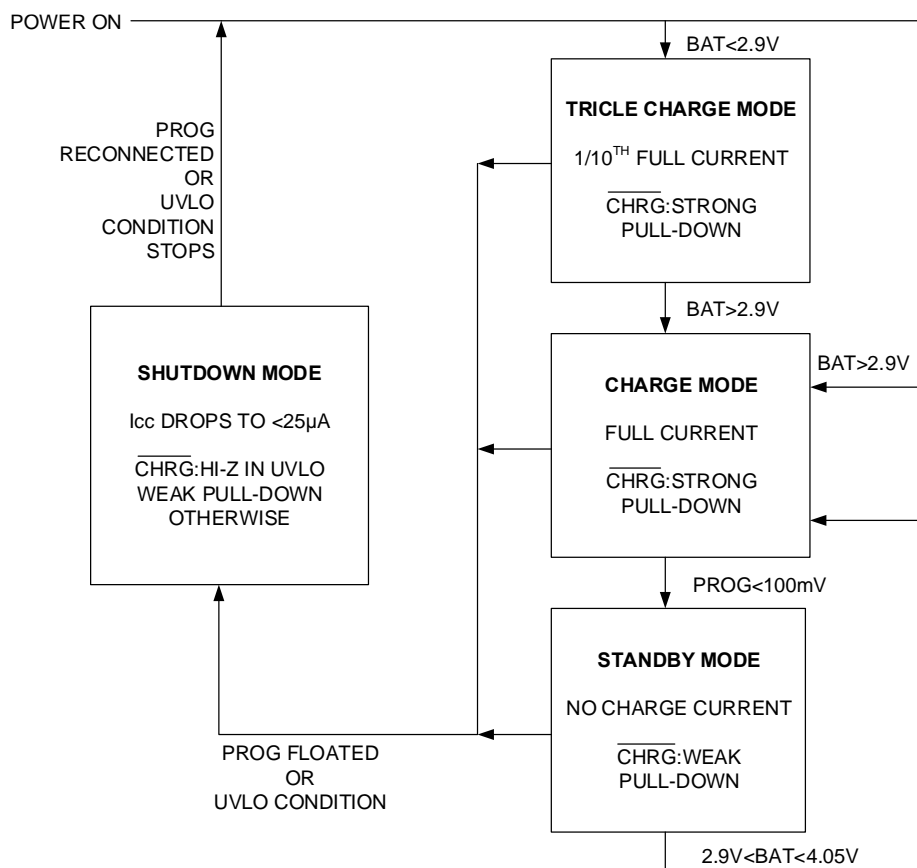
POWER ON

BAT<2.9V

TRICLE CHARGE MODE

1/10$^{TH}$ FULL CURRENT

$\overline{CHRG}$:STRONG PULL-DOWN

PROG RECONNECTED OR UVLO CONDITION STOPS

BAT>2.9V

BAT>2.9V

SHUTDOWN MODE

Icc DROPS TO <25μA

$\overline{CHRG}$:HI-Z IN UVLO WEAK PULL-DOWN OTHERWISE

CHARGE MODE

FULL CURRENT

$\overline{CHRG}$:STRONG PULL-DOWN

PROG<100mV

STANDBY MODE

NO CHARGE CURRENT

$\overline{CHRG}$:WEAK PULL-DOWN

PROG FLOATED OR UVLO CONDITION

2.9V<BAT<4.05V